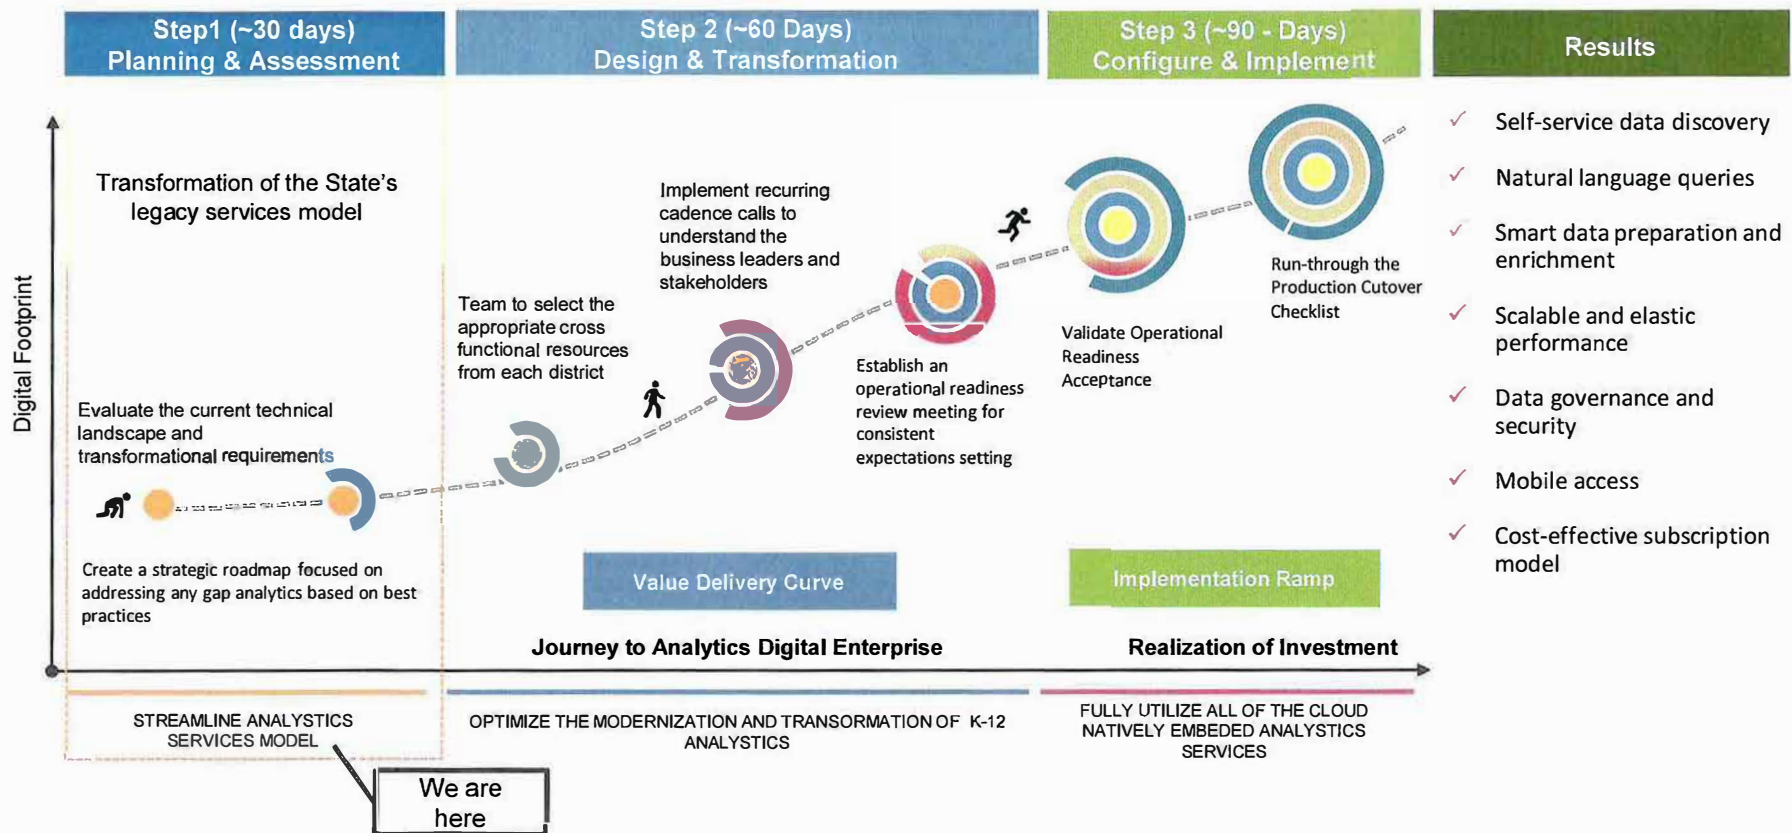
Step1 (~30 days)
Planning & Assessment

Step 2 (~60 Days)
Design & Transformation

Step 3 (~90 - Days)
Configure & Implement

Results

Digital Footprint

Transformation of the State's legacy services model

Evaluate the current technical landscape and transformational requirements

Create a strategic roadmap focused on addressing any gap analytics based on best practices

Team to select the appropriate cross functional resources from each district

Implement recurring cadence calls to understand the business leaders and stakeholders

Establish an operational readiness review meeting for consistent expectations setting

Validate Operational Readiness Acceptance

Run-through the Production Cutover Checklist

Self-service data discovery

Natural language queries

Smart data preparation and enrichment

Scalable and elastic performance

Data governance and security

Mobile access

Cost-effective subscription model

Value Delivery Curve

Implementation Ramp

Journey to Analytics Digital Enterprise

Realization of Investment

STREAMLINE ANALYSTICS SERVICES MODEL

OPTIMIZE THE MODERNIZATION AND TRANSORMATION OF K-12 ANALYSTICS

FULLY UTILIZE ALL OF THE CLOUD NATIVELY EMBEDED ANALYSTICS SERVICES

We are here